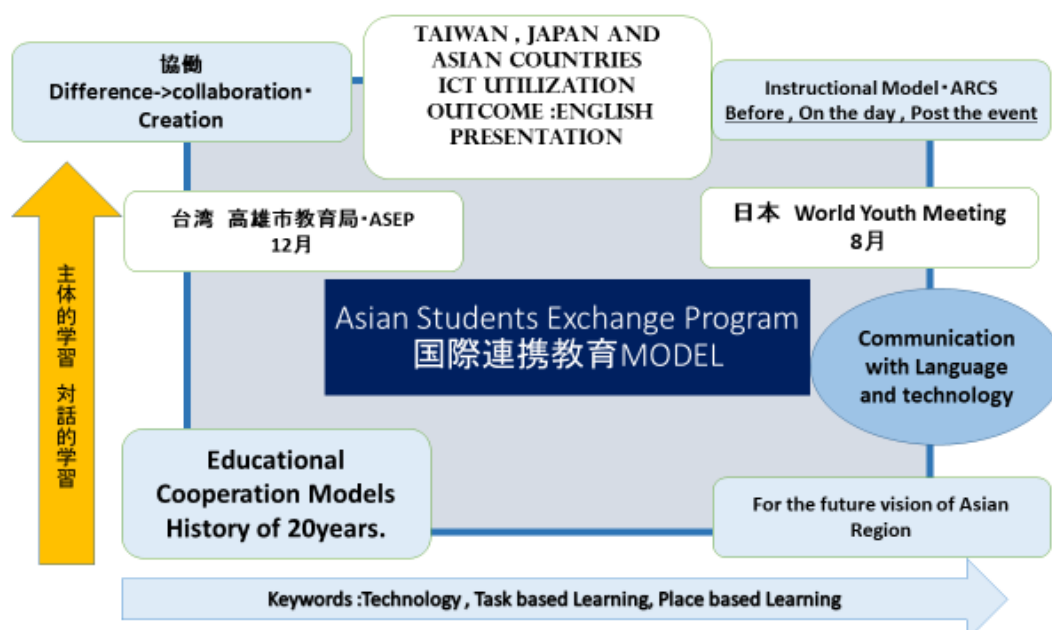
協働
Difference->collaboration・Creation

TAIWAN , JAPAN AND ASIAN COUNTRIES ICT UTILIZATION OUTCOME :ENGLISH PRESENTATION

Instructional Model・ARCS
Before , On the day , Post the event

台湾 高雄市教育局・ASEP
12月

日本 World Youth Meeting
8月

主体的学習 対話的学習

Asian Students Exchange Program
国際連携教育MODEL

Communication with Language and technology

Educational Cooperation Models History of 20years.

For the future vision of Asian Region

Keywords :Technology , Task based Learning, Place based Learning